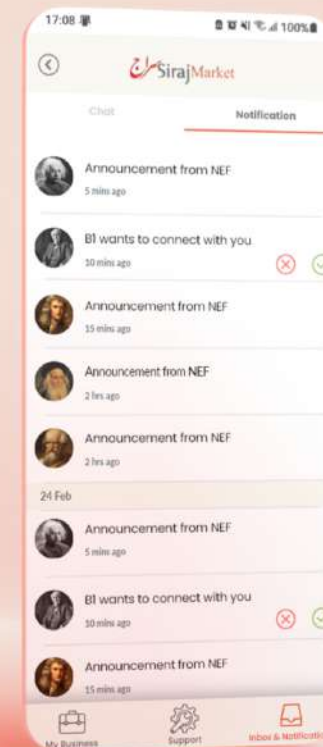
17:08
100%

SirajMarket

Chat
Notification

Announcement from NEF
5 mins ago

B1 wants to connect with you
10 mins ago

Announcement from NEF
15 mins ago

Announcement from NEF
2 hrs ago

Announcement from NEF
2 hrs ago

24 Feb

Announcement from NEF
5 mins ago

B1 wants to connect with you
10 mins ago

Announcement from NEF
15 mins ago

My Business
Support
Inbox & Notificati